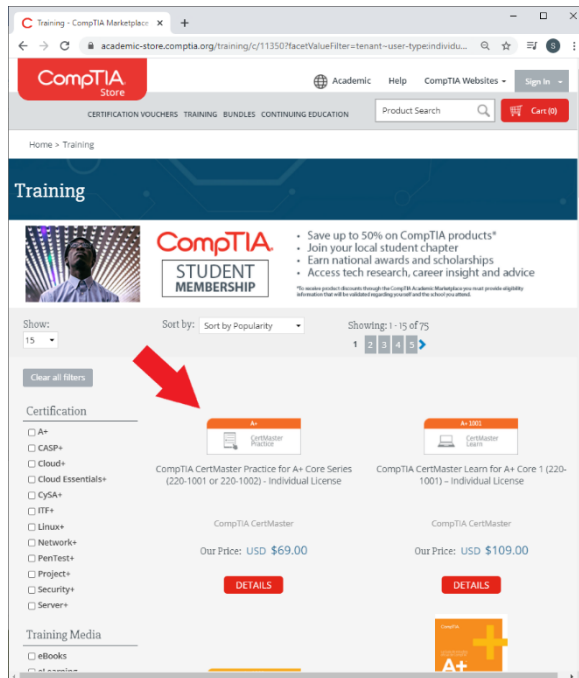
Training - CompTIA Marketplace ×
+

academic-store.comptia.org/training/c/11350?facetValueFilter=tenant~user-type:individu...

CompTIA Store

Academic Help CompTIA Websites Sign In

CERTIFICATION VOUCHERS TRAINING BUNDLES CONTINUING EDUCATION

Product Search

Cart (0)

Home > Training

Training

CompTIA STUDENT MEMBERSHIP

• Save up to 50% on CompTIA products*
• Join your local student chapter
• Earn national awards and scholarships
• Access tech research, career insight and advice

*To receive product discounts through the CompTIA Academic Marketplace you must provide eligibility information that will be validated regarding yourself and the school you attend.

Show: 15

Sort by: Sort by Popularity

Showing: 1 - 15 of 75

1 2 3 4 5

Clear all filters

Certification
A+
CASP+
Cloud+
Cloud Essentials+
CySA+
ITF+
Linux+
Network+
PenTest+
Project+
Security+
Server+

Training Media
eBooks

A+
CertMaster Practice

CompTIA CertMaster Practice for A+ Core Series (220-1001 or 220-1002) - Individual License

CompTIA CertMaster

Our Price: USD $69.00

DETAILS

A+ 1001
CertMaster Learn

CompTIA CertMaster Learn for A+ Core 1 (220-1001) - Individual License

CompTIA CertMaster

Our Price: USD $109.00

DETAILS

CompTIA
A+